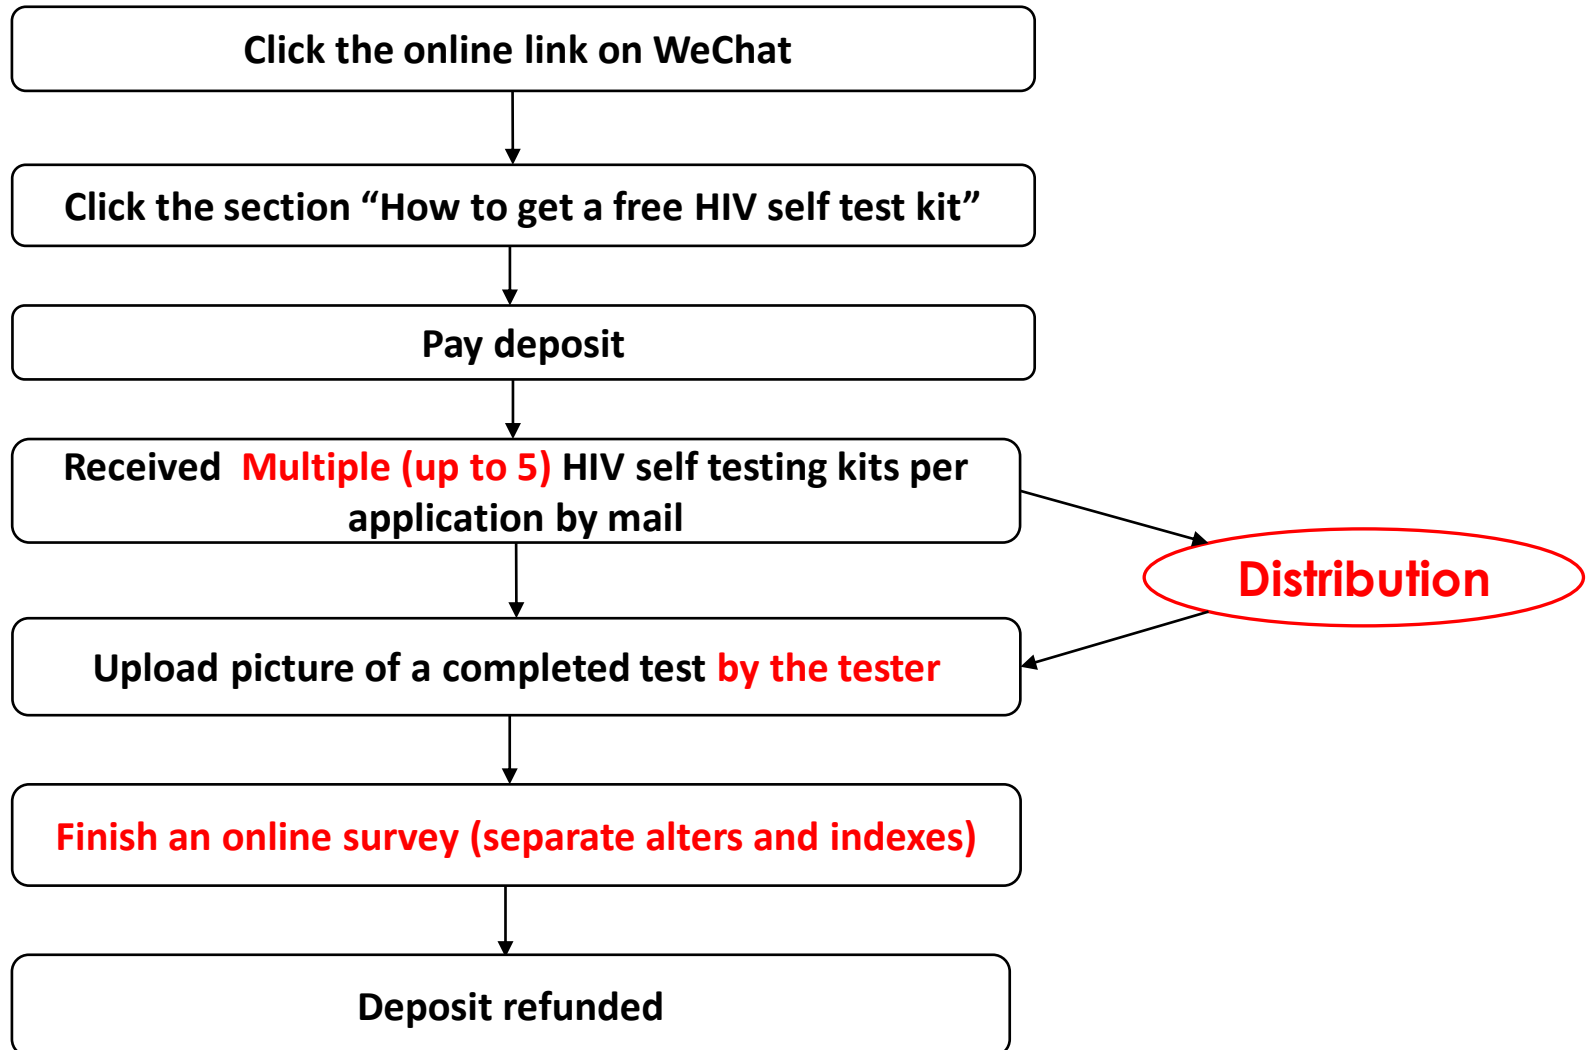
Click the online link on WeChat

Click the section “How to get a free HIV self test kit”

Pay deposit

Received Multiple (up to 5) HIV self testing kits per application by mail

Distribution

Upload picture of a completed test by the tester

Finish an online survey (separate alters and indexes)

Deposit refunded